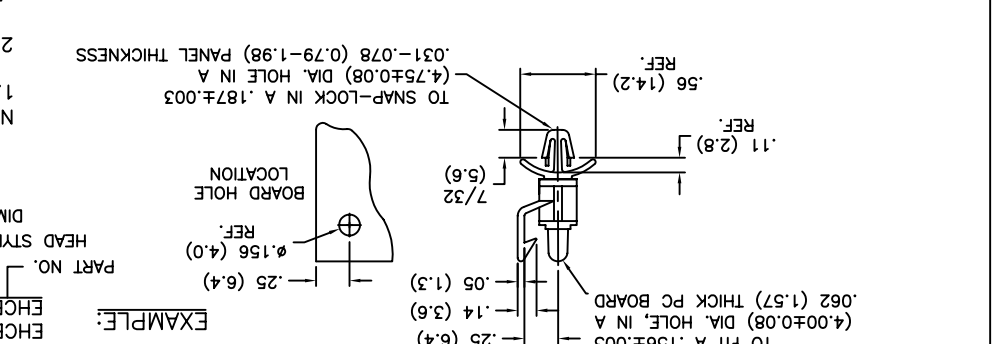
TO SNAP-LOCK IN A .187±.003
(4.75±0.08) DIA. HOLE IN A
.031-.078 (0.79-1.98) PANEL THICKNESS

.56 (14.2)
REF.

.11 (2.8)
REF.

7/32
(5.6)

.25 (6.4)

ø.156 (4.0)
REF.

BOARD HOLE
LOCATION

.05 (1.3)
.14 (3.6)
.25 (6.4)

.062 (1.57) THICK PC BOARD
(4.00±0.08) DIA. HOLE, IN A
TO FIT A .156±.003

EXAMPLE:

PART NO.
HEAD STYL
DIM
EHCH
EHCH

2
1
N